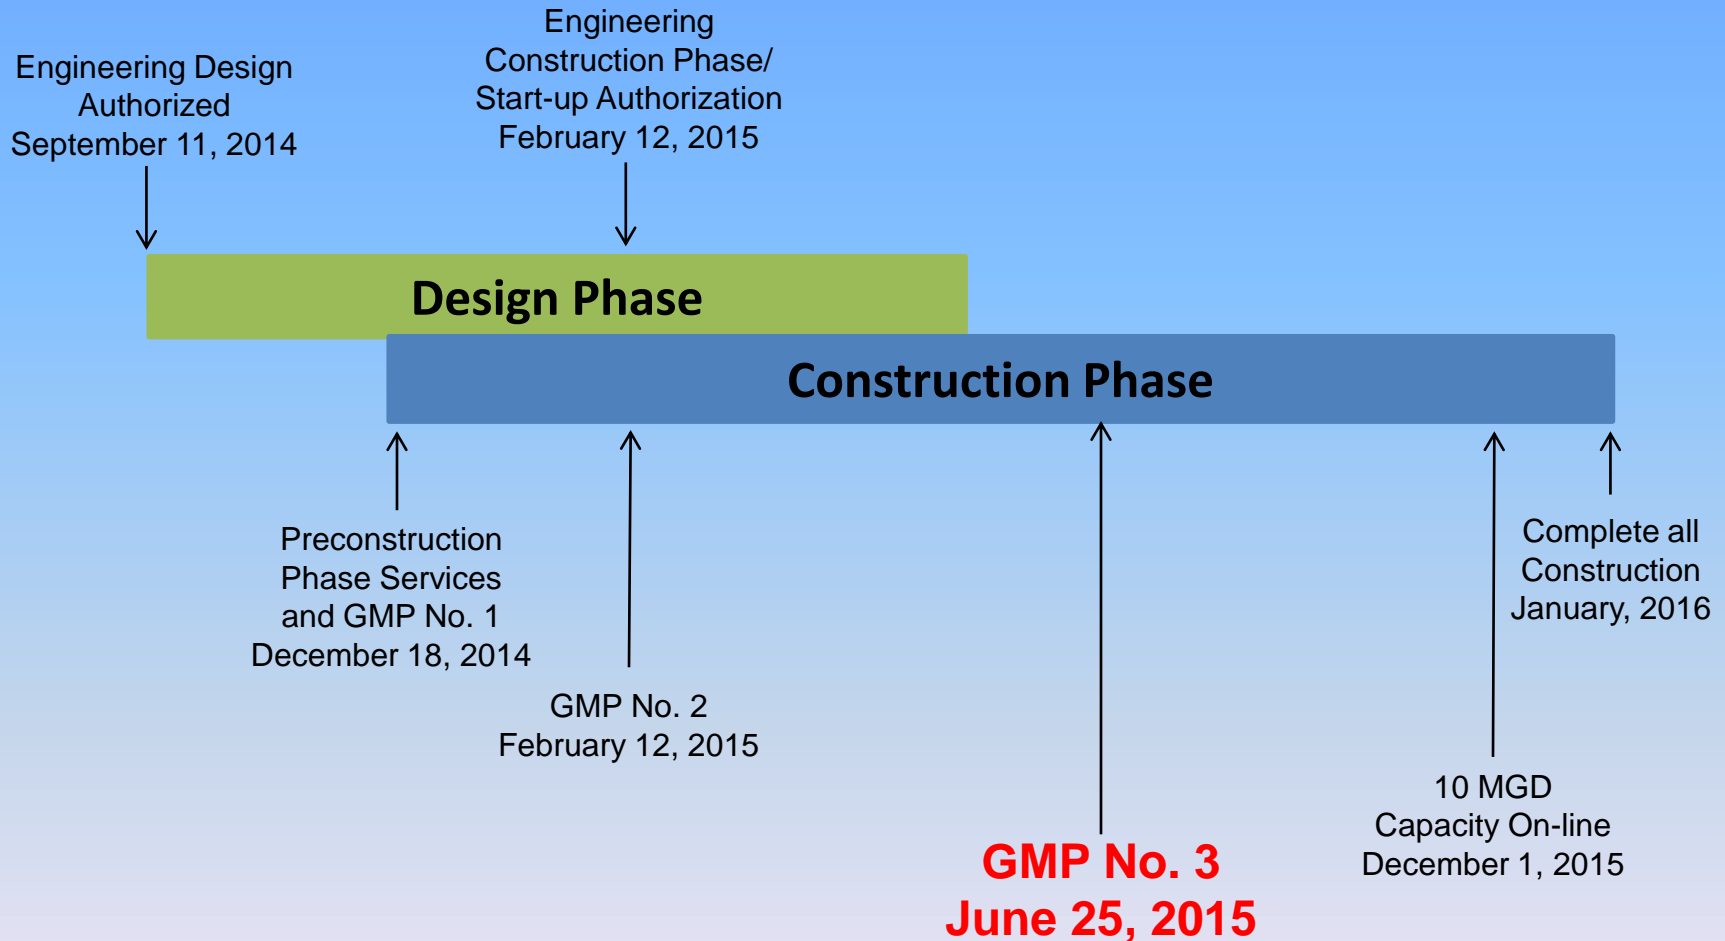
Engineering Design Authorized September 11, 2014

Engineering Construction Phase/ Start-up Authorization February 12, 2015

Design Phase

Construction Phase

Preconstruction Phase Services and GMP No. 1 December 18, 2014

GMP No. 2 February 12, 2015

GMP No. 3 June 25, 2015

10 MGD Capacity On-line December 1, 2015

Complete all Construction January, 2016